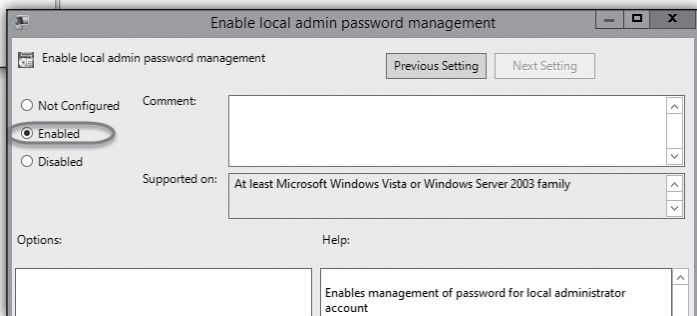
Enable local admin password management

Enable local admin password management

Previous Setting

Next Setting

Not Configured

Enabled

Disabled

Comment:

Supported on:

At least Microsoft Windows Vista or Windows Server 2003 family

Options:

Help:

Enables management of password for local administrator account